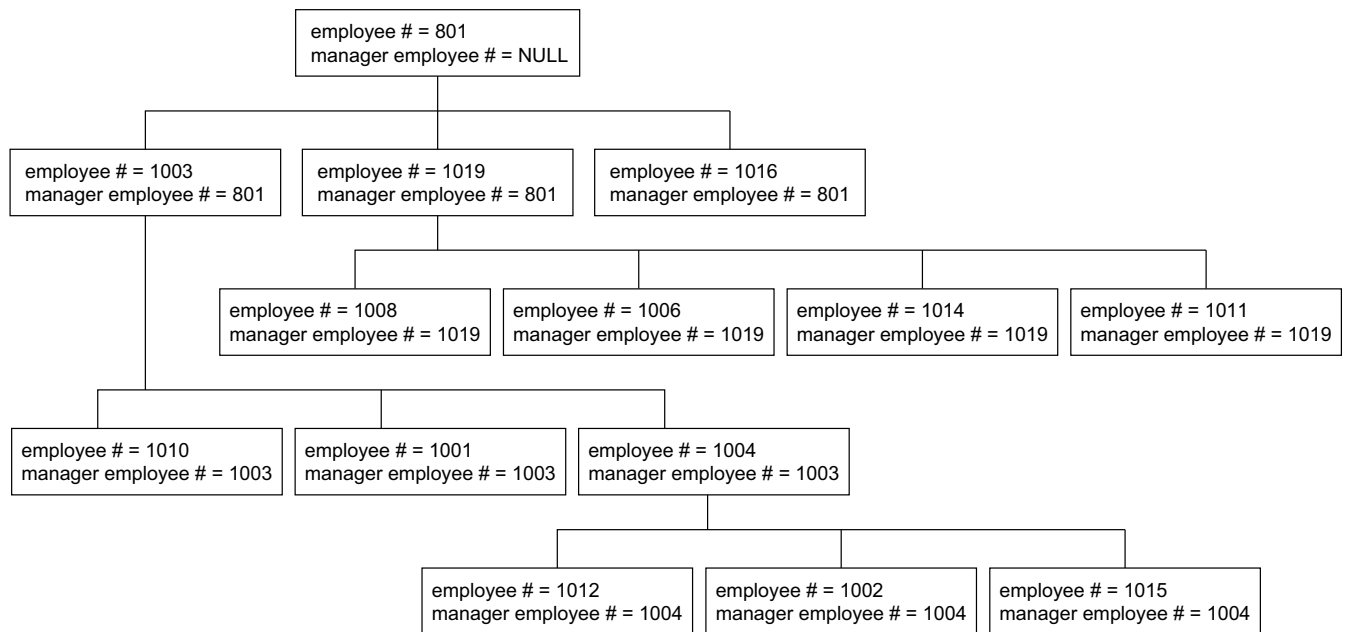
employee # = 801
manager employee # = NULL

employee # = 1003
manager employee # = 801

employee # = 1019
manager employee # = 801

employee # = 1016
manager employee # = 801

employee # = 1008
manager employee # = 1019

employee # = 1006
manager employee # = 1019

employee # = 1014
manager employee # = 1019

employee # = 1011
manager employee # = 1019

employee # = 1010
manager employee # = 1003

employee # = 1001
manager employee # = 1003

employee # = 1004
manager employee # = 1003

employee # = 1012
manager employee # = 1004

employee # = 1002
manager employee # = 1004

employee # = 1015
manager employee # = 1004